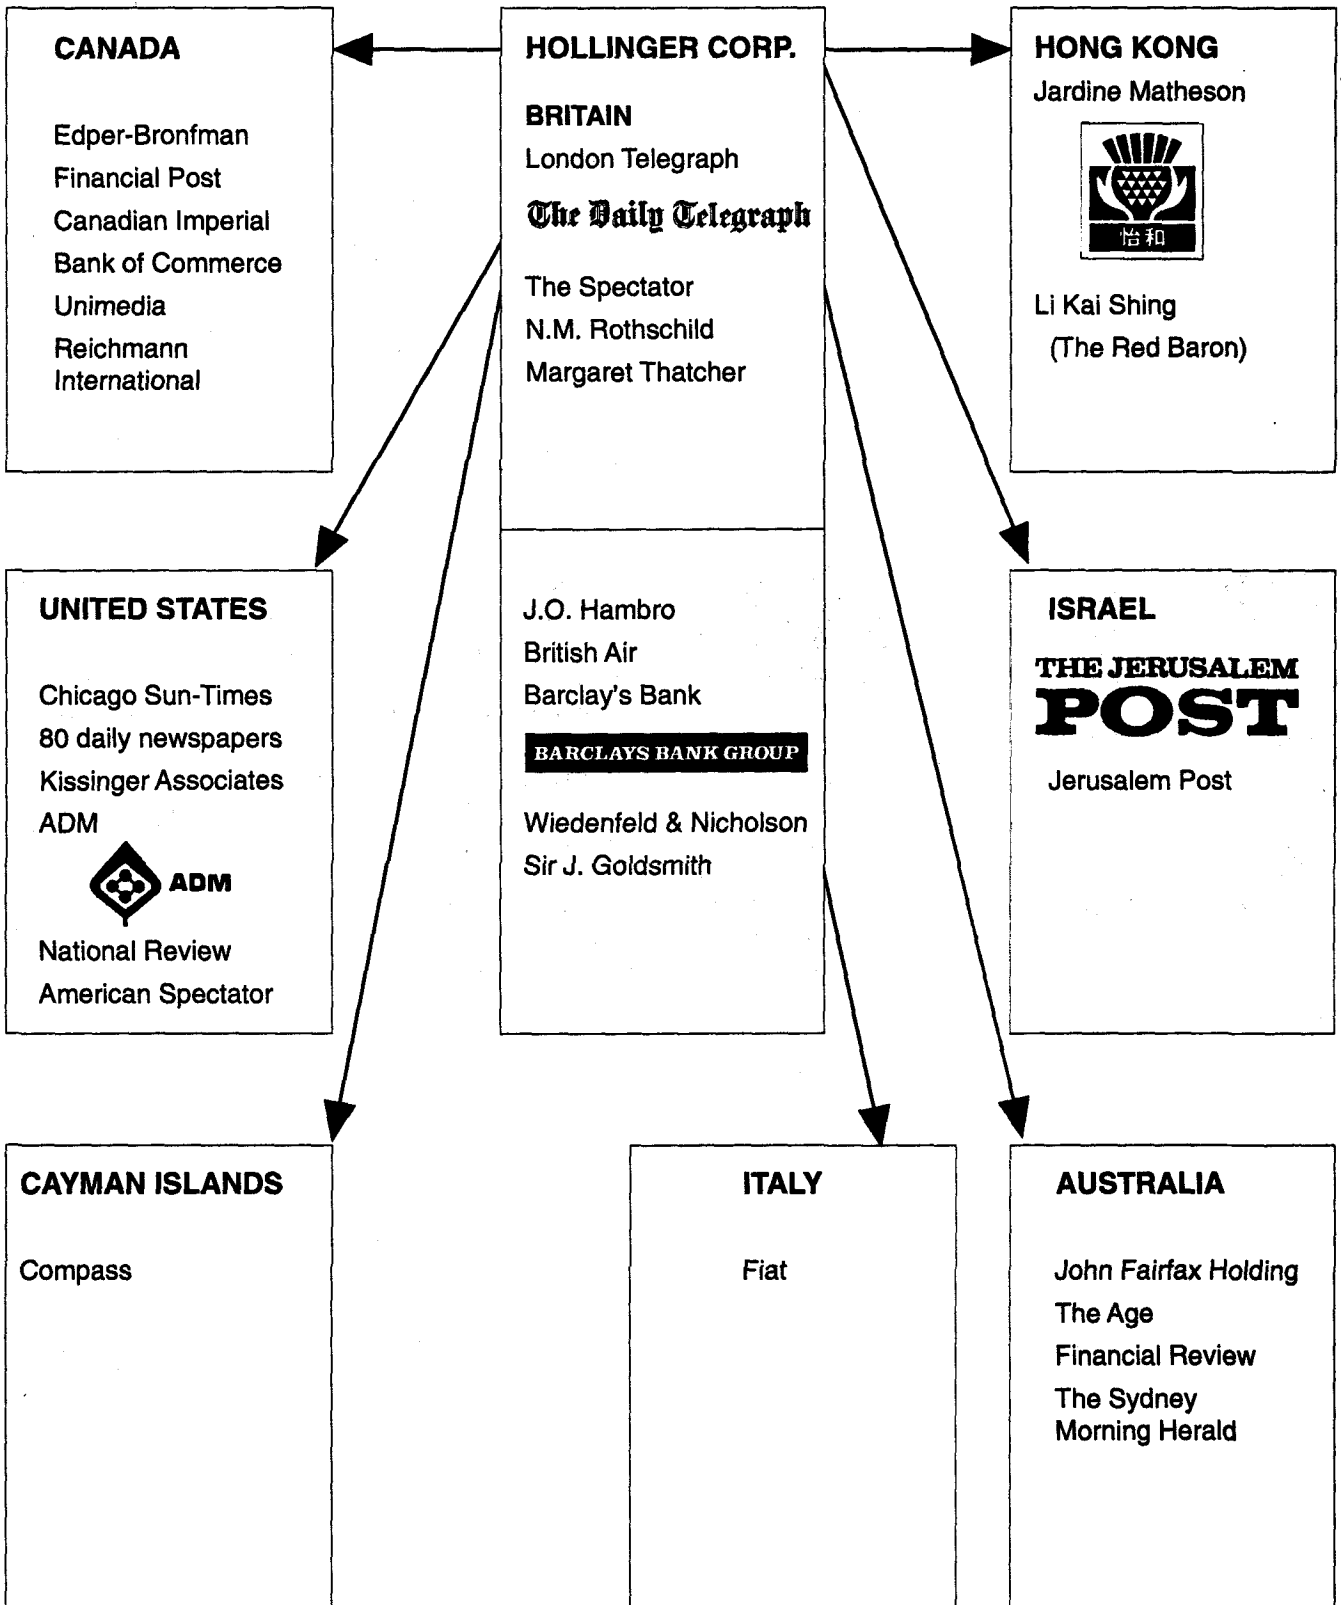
CANADA

Edper-Bronfman
Financial Post
Canadian Imperial
Bank of Commerce
Unimedia
Reichmann International

HOLLINGER CORP.

BRITAIN
London Telegraph

The Daily Telegraph

The Spectator
N.M. Rothschild
Margaret Thatcher

J.O. Hambro
British Air
Barclay's Bank

BARCLAYS BANK GROUP

Wiedenfeld & Nicholson
Sir J. Goldsmith

HONG KONG
Jardine Matheson

怡和

Li Kai Shing
(The Red Baron)

UNITED STATES

Chicago Sun-Times
80 daily newspapers
Kissinger Associates
ADM

ADM

National Review
American Spectator

ISRAEL

THE JERUSALEM POST

Jerusalem Post

CAYMAN ISLANDS

Compass

ITALY

Fiat

AUSTRALIA

John Fairfax Holding
The Age
Financial Review
The Sydney Morning Herald